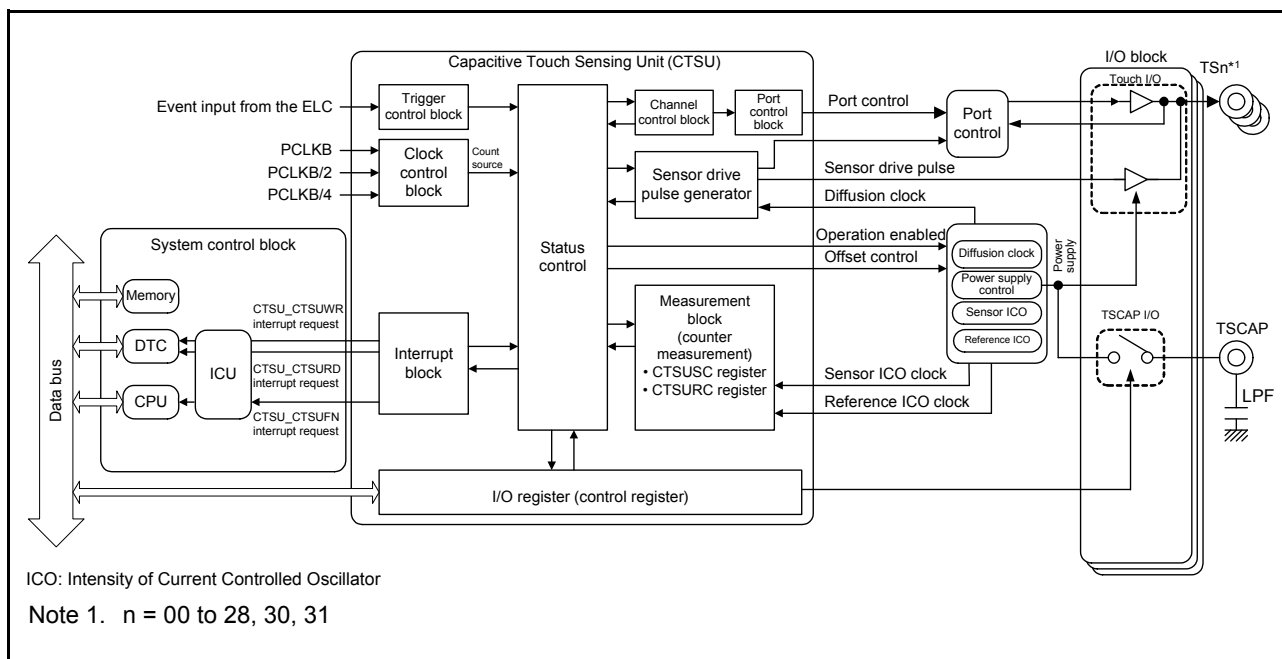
Capacitive Touch Sensing Unit (CTSU)

I/O block

TSn*1

Touch I/O

Event input from the ELC

Trigger control block

Channel control block

Port control block

Port control

Port control

PCLKB

PCLKB/2

PCLKB/4

Clock control block

Count source

Sensor drive pulse generator

Sensor drive pulse

Diffusion clock

System control block

Status control

Operation enabled

Offset control

Diffusion clock

Power supply control

Sensor ICO

Reference ICO

Power supply

Memory

CTSU_CTSUWR interrupt request

DTC

ICU

Interrupt block

CTSU_CTSURD interrupt request

CPU

CTSU_CTSUFN interrupt request

Measurement block (counter measurement)
• CTSUSC register
• CTSURC register

Sensor ICO clock

Reference ICO clock

TSCAP I/O

TSCAP

LPF

Data bus

I/O register (control register)

ICO: Intensity of Current Controlled Oscillator

Note 1. n = 00 to 28, 30, 31